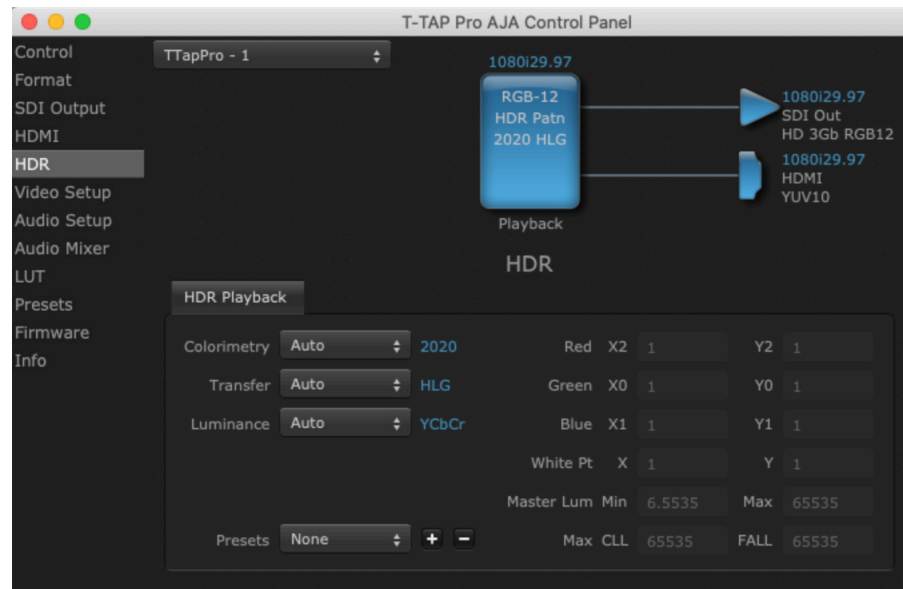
T-TAP Pro AJA Control Panel

Control
Format
SDI Output
HDMI
HDR
Video Setup
Audio Setup
Audio Mixer
LUT
Presets
Firmware
Info

TTapPro - 1

1080i29.97
RGB-12
HDR Patn
2020 HLG
Playback

1080i29.97
SDI Out
HD 3Gb RGB12

1080i29.97
HDMI
YUV10

HDR

HDR Playback

Colorimetry Auto 2020
Transfer Auto HLG
Luminance Auto YCbCr

Red X2 1 Y2 1
Green X0 1 Y0 1
Blue X1 1 Y1 1
White Pt X 1 Y 1
Master Lum Min 6.5535 Max 65535
Max CLL 65535 FALL 65535

Presets None + −